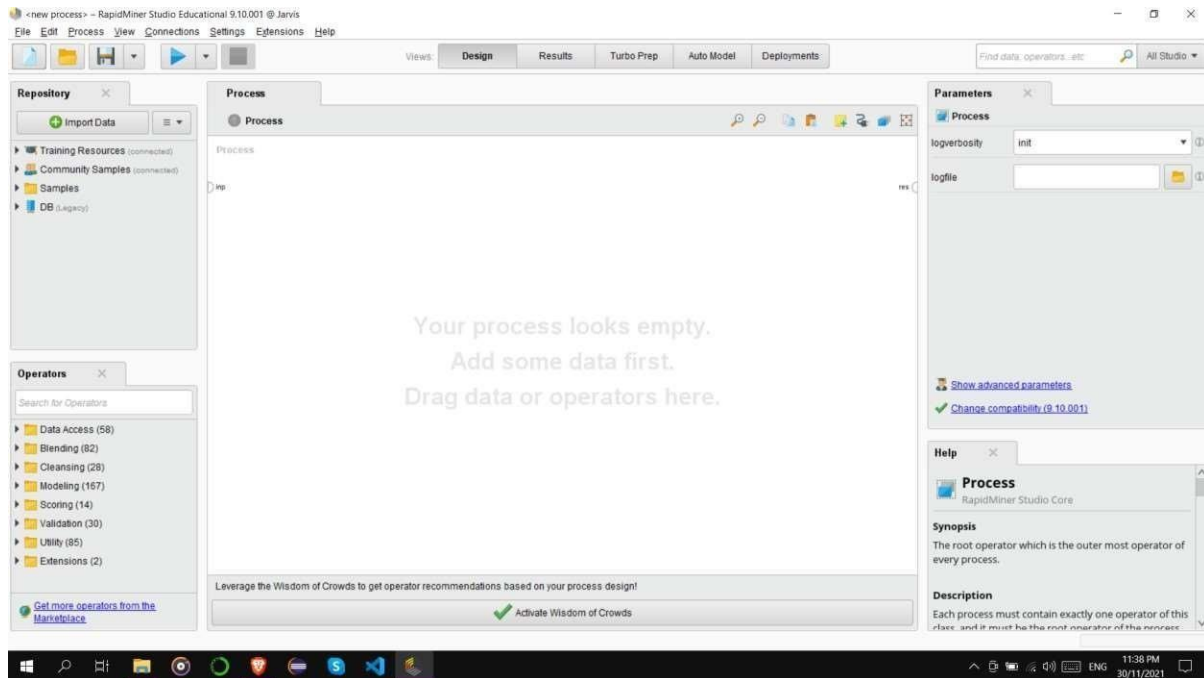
<new process> – RapidMiner Studio Educational 9.10.001 @ Jarvis

File Edit Process View Connections Settings Extensions Help

Views: Design Results Turbo Prep Auto Model Deployments

Find data, operators...etc

All Studio

Repository

Import Data

Training Resources (connected)

Community Samples (connected)

Samples

DB (Legacy)

Process

Process

Process

inp

res

Your process looks empty.
Add some data first.
Drag data or operators here.

Leverage the Wisdom of Crowds to get operator recommendations based on your process design!

Activate Wisdom of Crowds

Operators

Search for Operators

Data Access (58)

Blending (82)

Cleansing (28)

Modeling (167)

Scoring (14)

Validation (30)

Utility (85)

Extensions (2)

Get more operators from the Marketplace

Parameters

Process

logverbosity init

logfile

Show advanced parameters

Change compatibility (9.10.001)

Help

Process

RapidMiner Studio Core

Synopsis

The root operator which is the outer most operator of every process.

Description

Each process must contain exactly one operator of this class, and it must be the root operator of the process.

ENG 11:38 PM 30/11/2021